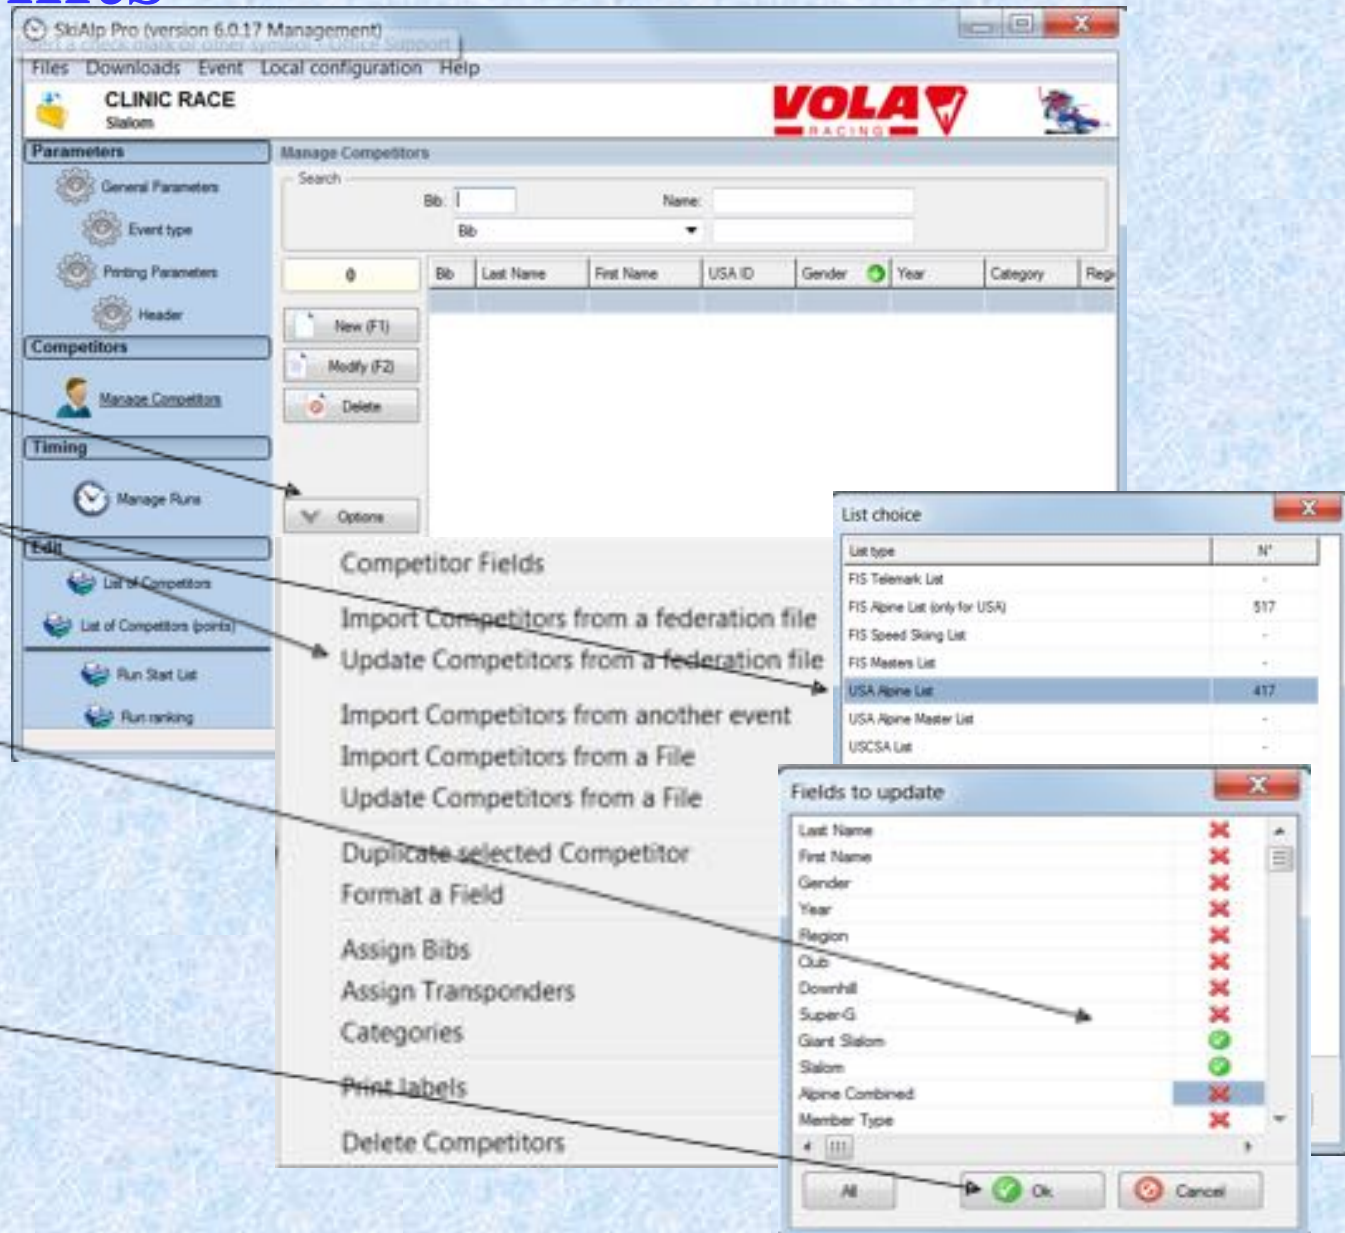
SkiAlp Pro (version 6.0.17 Management)

Files Downloads Event Local configuration Help

CLINIC RACE
Slalom

VOLA
RACING

Parameters
General Parameters
Event type
Printing Parameters
Header
Competitors
Manage Competitors
Timing
Manage Runs
Edit
List of Competitors
List of Competitors (points)
Run Start List
Run ranking

Manage Competitors
Search
Bib:
Name:
Bib

0
New (F1)
Modify (F2)
Delete
Options

| Bib | Last Name | First Name | USA ID | Gender | Year | Category | Regi |
|---|---|---|---|---|---|---|---|

Competitor Fields
Import Competitors from a federation file
Update Competitors from a federation file
Import Competitors from another event
Import Competitors from a File
Update Competitors from a File
Duplicate selected Competitor
Format a Field
Assign Bibs
Assign Transponders
Categories
Print labels
Delete Competitors

List choice

| List type | N° |
|---|---|
| FIS Telemark List | - |
| FIS Alpine List (only for USA) | 517 |
| FIS Speed Skiing List | - |
| FIS Masters List | - |
| USA Alpine List | 417 |
| USA Alpine Master List | - |
| USCSA List | - |

Fields to update
Last Name
First Name
Gender
Year
Region
Club
Downhill
Super-G
Giant Slalom
Slalom
Alpine Combined
Member Type

All
Ok
Cancel